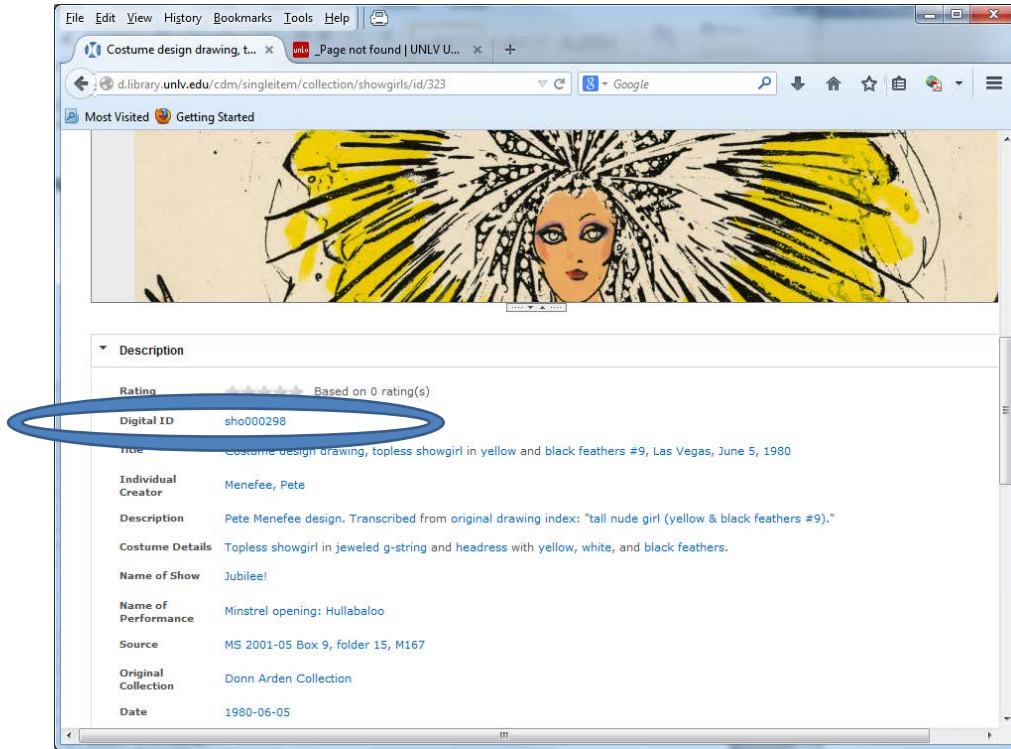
File Edit View History Bookmarks Tools Help

Costume design drawing, t... ×
unlv _Page not found | UNLV U... ×
+

d.library.unlv.edu/cdm/singleitem/collection/showgirls/id/323
Google

Most Visited
Getting Started

Description

| | |
|---|---|
| Rating | Based on 0 rating(s) |
| Digital ID | sho000298 |
| Title | Costume design drawing, topless showgirl in yellow and black feathers #9, Las Vegas, June 5, 1980 |
| Individual Creator | Menefee, Pete |
| Description | Pete Menefee design. Transcribed from original drawing index: "tall nude girl (yellow & black feathers #9)." |
| Costume Details | Topless showgirl in jeweled g-string and headress with yellow, white, and black feathers. |
| Name of Show | Jubilee! |
| Name of Performance | Minstrel opening: Hullabaloo |
| Source | MS 2001-05 Box 9, folder 15, M167 |
| Original Collection | Donn Arden Collection |
| Date | 1980-06-05 |